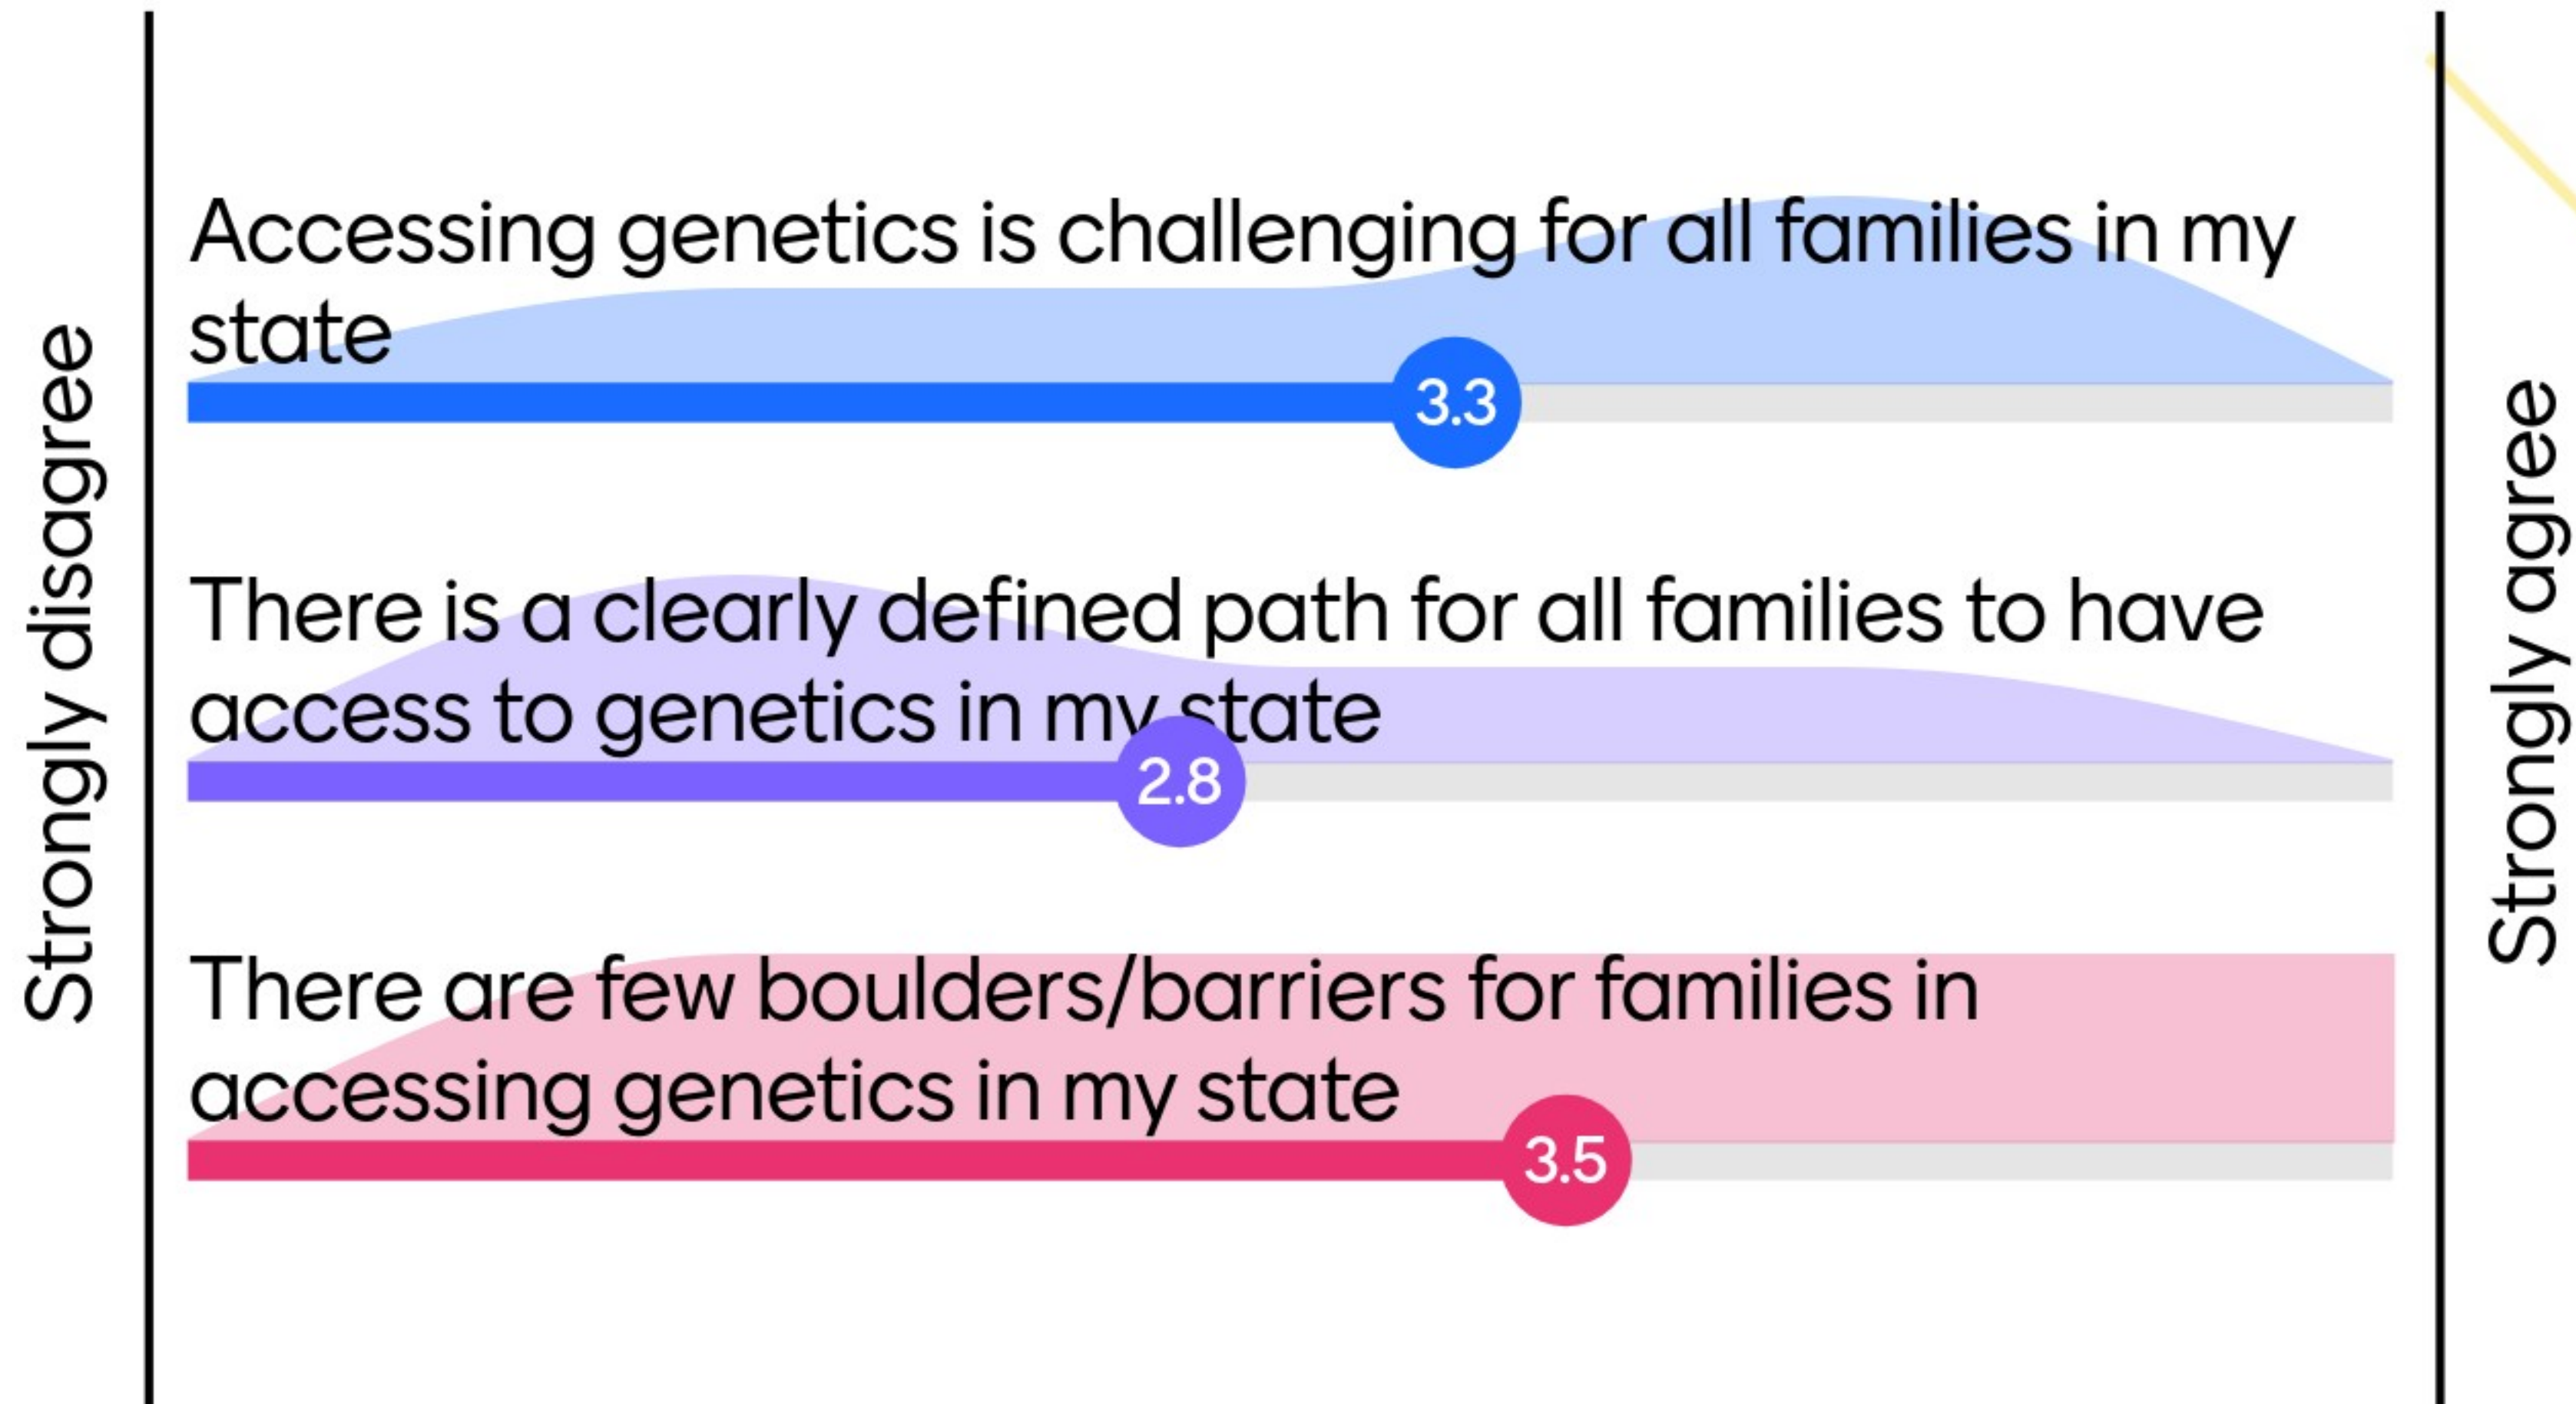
Strongly disagree

Accessing genetics is challenging for all families in my state

3.3

There is a clearly defined path for all families to have access to genetics in my state

2.8

There are few boulders/barriers for families in accessing genetics in my state

3.5

Strongly agree